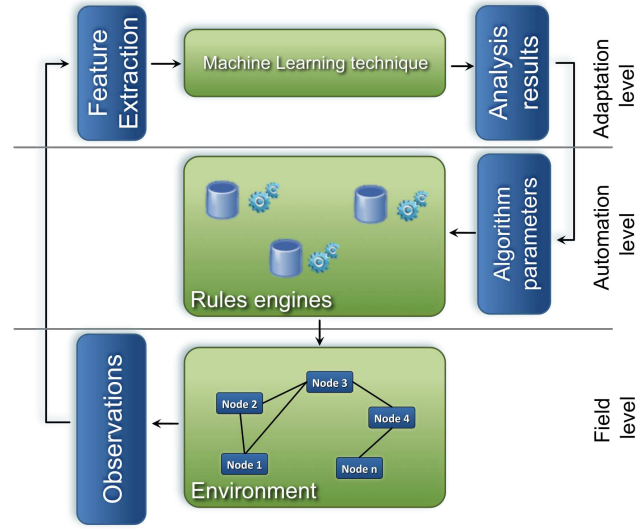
Feature Extraction

Machine Learning technique

Analysis results

Adaptation level

Algorithm parameters

Automation level

Rules engines

Observations

Node 3

Node 2

Node 4

Node 1

Node n

Environment

Field level